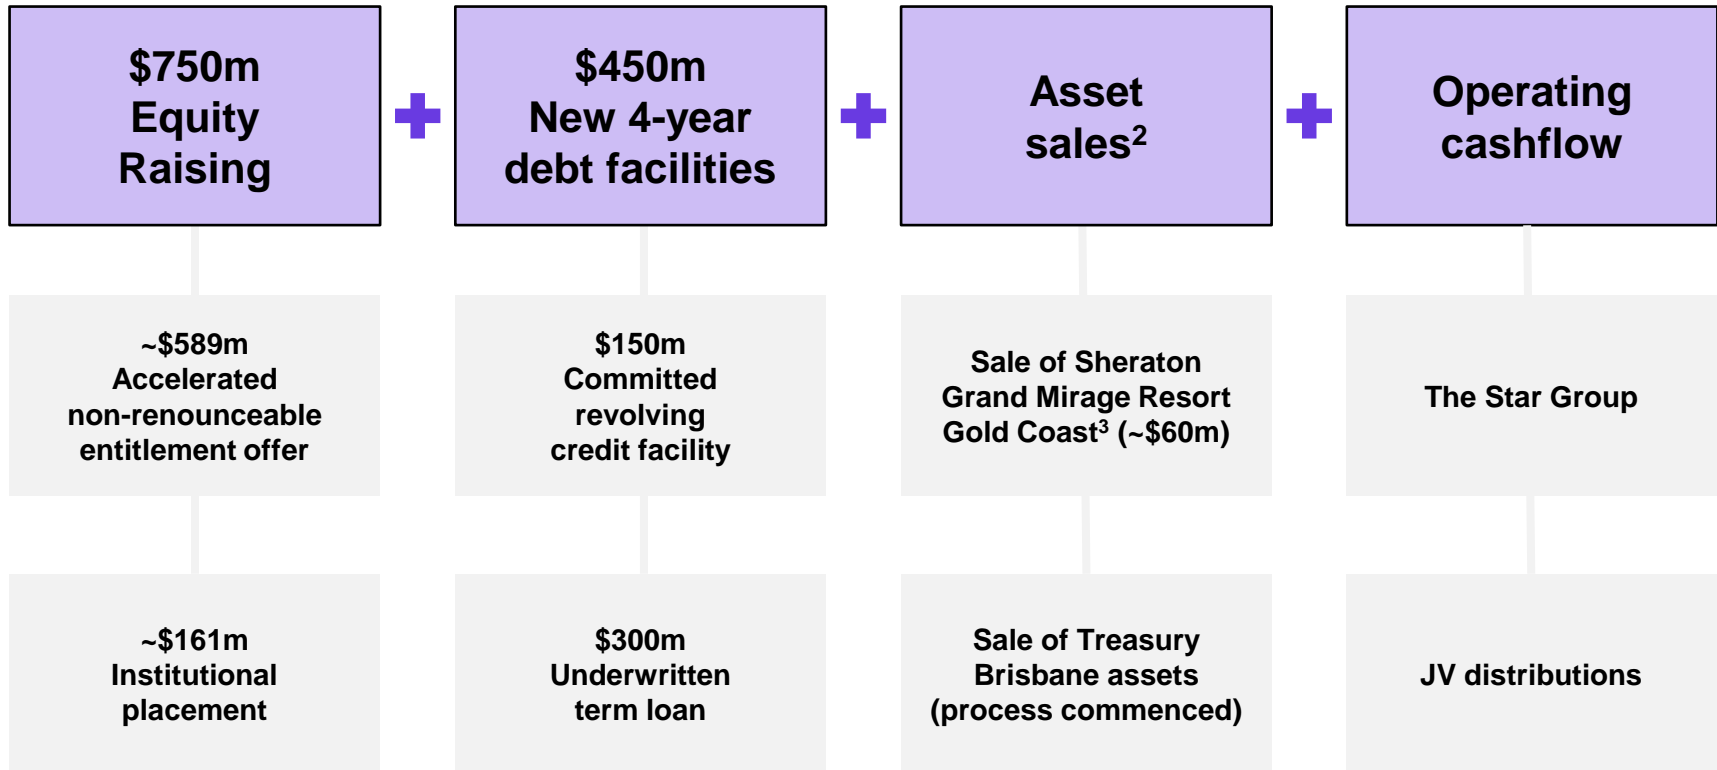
$750m Equity Raising

+

$450m New 4-year debt facilities

+

Asset sales$^2$

+

Operating cashflow

~$589m Accelerated non-renounceable entitlement offer

$150m Committed revolving credit facility

Sale of Sheraton Grand Mirage Resort Gold Coast$^3$ (~$60m)

The Star Group

~$161m Institutional placement

$300m Underwritten term loan

Sale of Treasury Brisbane assets (process commenced)

JV distributions